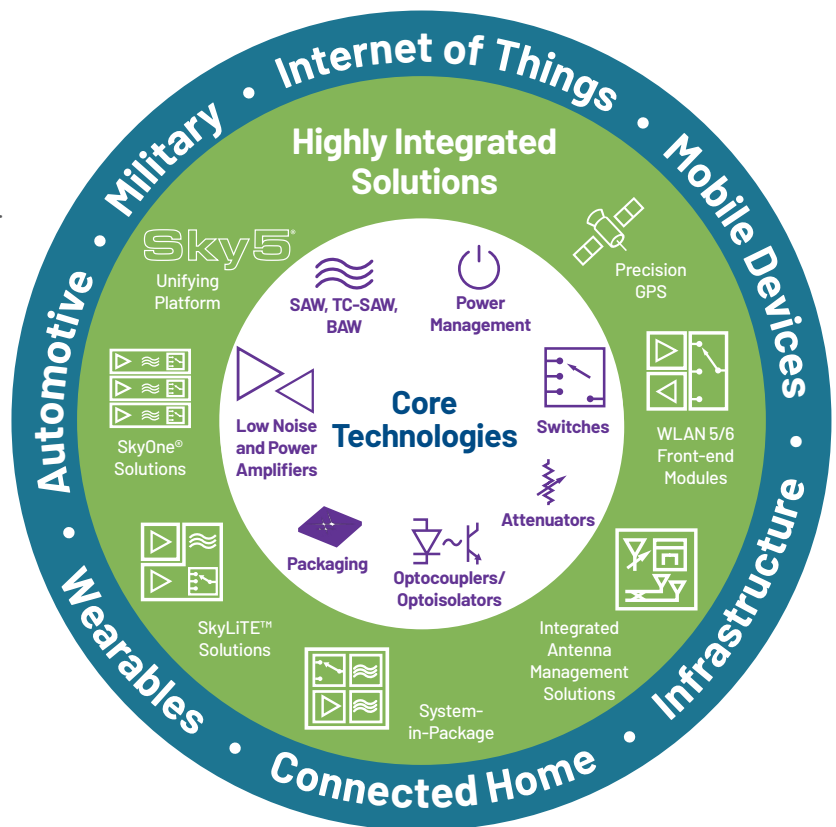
Internet of Things • Mobile Devices • Infrastructure • Connected Home • Wearables • Automotive • Military •

Highly Integrated Solutions

Sky5
Unifying Platform

Precision GPS

SkyOne® Solutions

WLAN 5/6 Front-end Modules

SkyLiTE™ Solutions

Integrated Antenna Management Solutions

System-in-Package

SAW, TC-SAW, BAW

Power Management

Low Noise and Power Amplifiers

Core Technologies

Switches

Attenuators

Packaging

Optocouplers/ Optoisolators